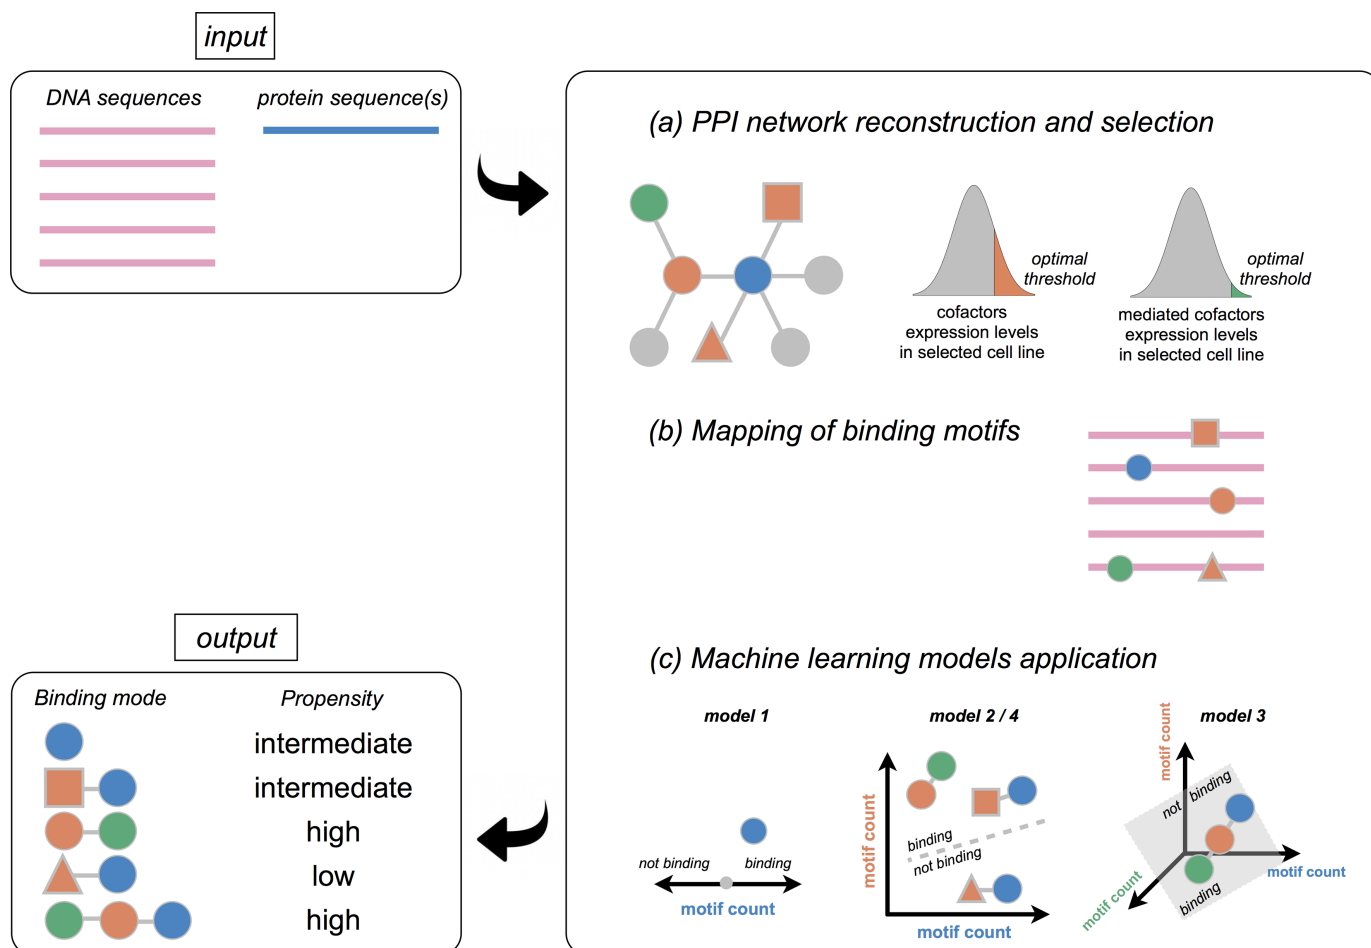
input

DNA sequences

protein sequence(s)

(a) PPI network reconstruction and selection

optimal threshold

cofactors expression levels in selected cell line

optimal threshold

mediated cofactors expression levels in selected cell line

(b) Mapping of binding motifs

(c) Machine learning models application

model 1

not binding

binding

motif count

model 2 / 4

motif count

binding

not binding

motif count

model 3

motif count

not binding

motif count

motif count

binding

output

Binding mode

Propensity

intermediate

intermediate

high

low

high